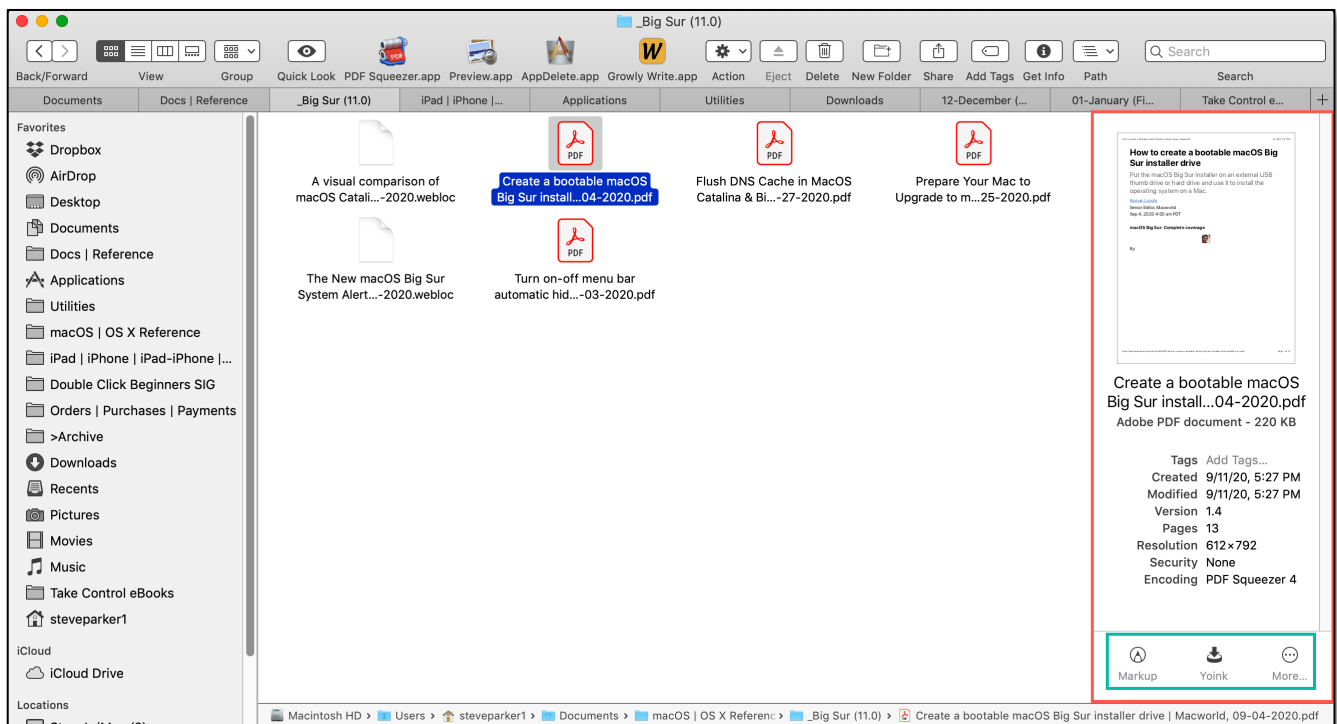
_Big Sur (11.0)

Back/Forward View Group Quick Look PDF Squeezer.app Preview.app AppDelete.app Growly Write.app Action Eject Delete New Folder Share Add Tags Get Info Path Search

Search

Documents | Docs | Reference | _Big Sur (11.0) | iPad | iPhone |... | Applications | Utilities | Downloads | 12-December (... | 01-January (Fi... | Take Control e... | +

Favorites
Dropbox
AirDrop
Desktop
Documents
Docs | Reference
Applications
Utilities
macOS | OS X Reference
iPad | iPhone | iPad-iPhone |...
Double Click Beginners SIG
Orders | Purchases | Payments
>Archive
Downloads
Recents
Pictures
Movies
Music
Take Control eBooks
steveparker1

iCloud
iCloud Drive

Locations

A visual comparison of macOS Catali...-2020.webloc

PDF
Create a bootable macOS Big Sur install...04-2020.pdf

PDF
Flush DNS Cache in MacOS Catalina & Bi...-27-2020.pdf

PDF
Prepare Your Mac to Upgrade to m...25-2020.pdf

The New macOS Big Sur System Alert...-2020.webloc

PDF
Turn on-off menu bar automatic hid...-03-2020.pdf

How to create a bootable macOS Big Sur installer drive
Put the macOS Big Sur installer on an external USB thumb drive or hard drive and use it to install the operating system on a Mac.
Roman Loyola
Senior Editor, Macworld
Sep 4, 2020 4:00 am PDT
macOS Big Sur: Complete coverage
By

Create a bootable macOS Big Sur install...04-2020.pdf
Adobe PDF document - 220 KB

Tags Add Tags...
Created 9/11/20, 5:27 PM
Modified 9/11/20, 5:27 PM
Version 1.4
Pages 13
Resolution 612×792
Security None
Encoding PDF Squeezer 4

Markup Yoink More...

Macintosh HD > Users > steveparker1 > Documents > macOS | OS X Referenc > _Big Sur (11.0) > Create a bootable macOS Big Sur installer drive | Macworld, 09-04-2020.pdf